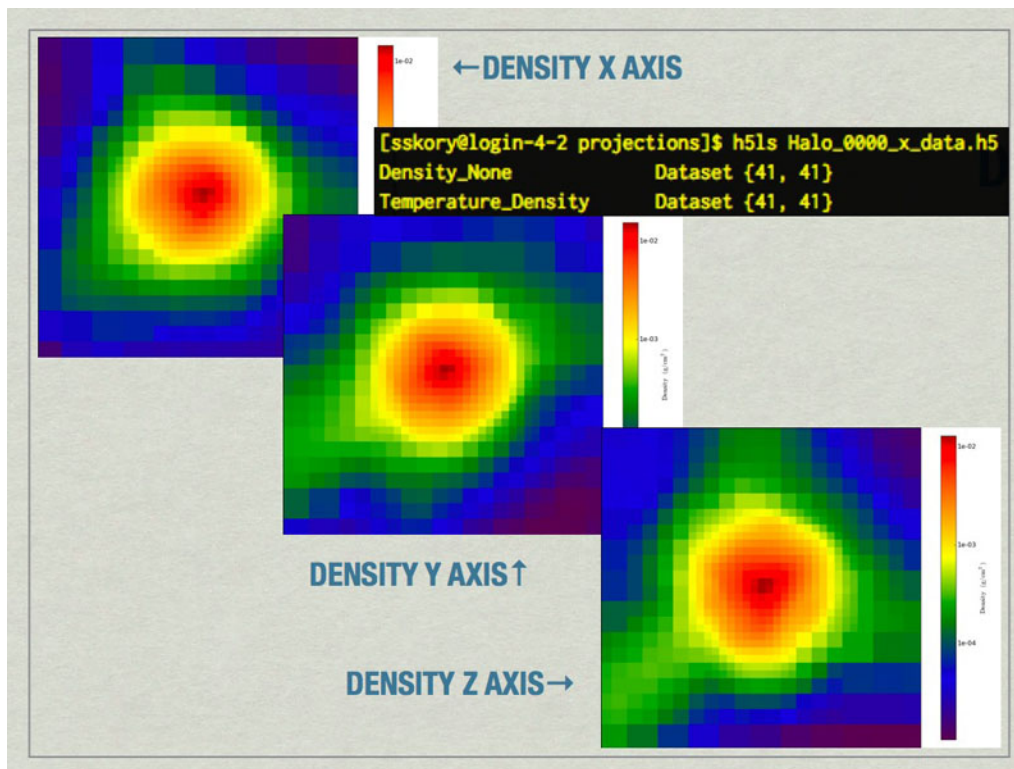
1e-02

←DENSITY X AXIS

[sskory@login-4-2 projections]$ h5ls Halo_0000_x_data.h5
Density_None Dataset {41, 41}
Temperature_Density Dataset {41, 41}

1e-02

1e-03

Density (g/cm$^3$)

DENSITY Y AXIS↑

1e-02

1e-03

Density (g/cm$^3$)

1e-04

DENSITY Z AXIS→